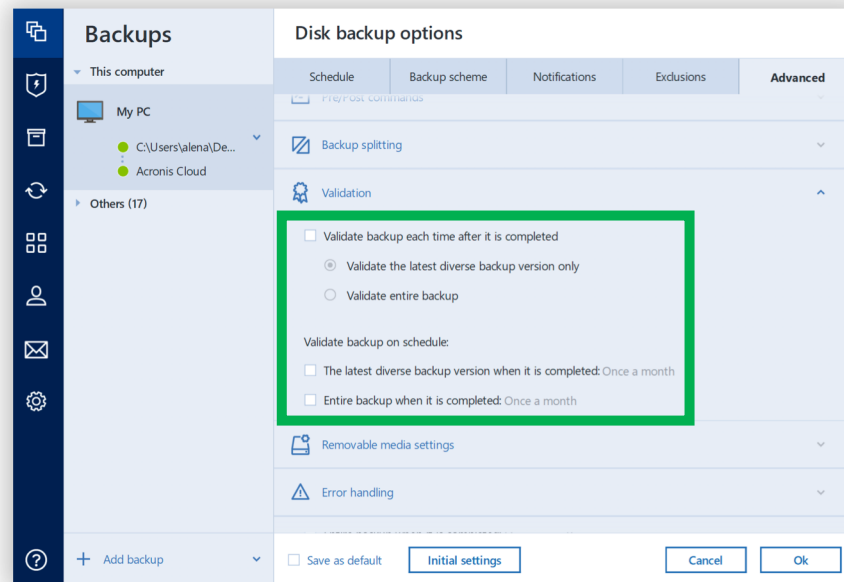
Backups

This computer

My PC

C:\Users\alena\De...

Acronis Cloud

Others (17)

Add backup

Disk backup options

| Schedule | Backup scheme | Notifications | Exclusions | Advanced |
|---|---|---|---|---|

Pre/Post commands

Backup splitting

Validation

Validate backup each time after it is completed

Validate the latest diverse backup version only

Validate entire backup

Validate backup on schedule:

The latest diverse backup version when it is completed: Once a month

Entire backup when it is completed: Once a month

Removable media settings

Error handling

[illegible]

Save as default

Initial settings

Cancel

Ok